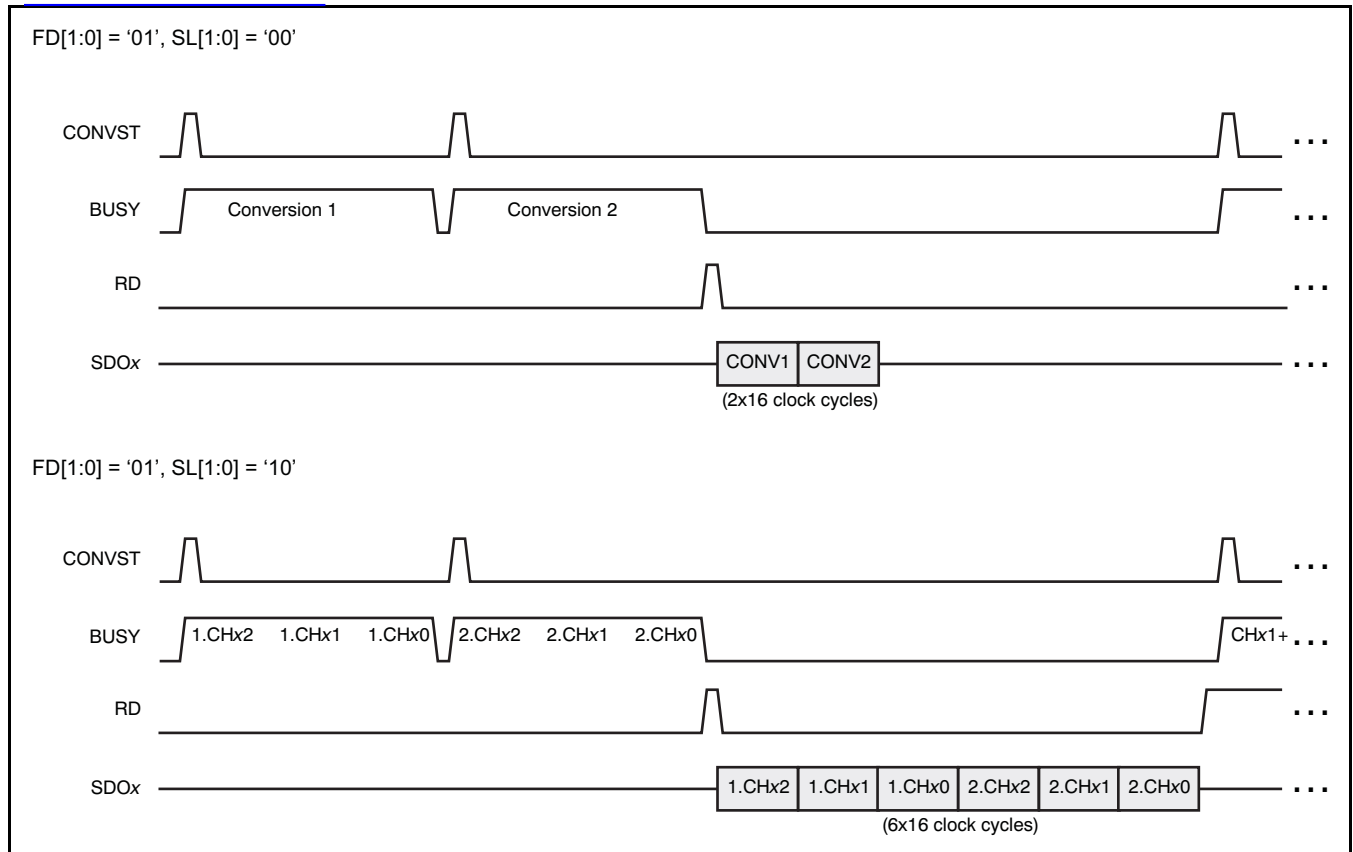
FD[1:0] = '01', SL[1:0] = '00'

CONVST

BUSY Conversion 1 Conversion 2

RD

SDO*x* CONV1 CONV2

(2x16 clock cycles)

FD[1:0] = '01', SL[1:0] = '10'

CONVST

BUSY 1.CH*x*2 1.CH*x*1 1.CH*x*0 2.CH*x*2 2.CH*x*1 2.CH*x*0 CH*x*1+

RD

SDO*x* 1.CH*x*2 1.CH*x*1 1.CH*x*0 2.CH*x*2 2.CH*x*1 2.CH*x*0

(6x16 clock cycles)